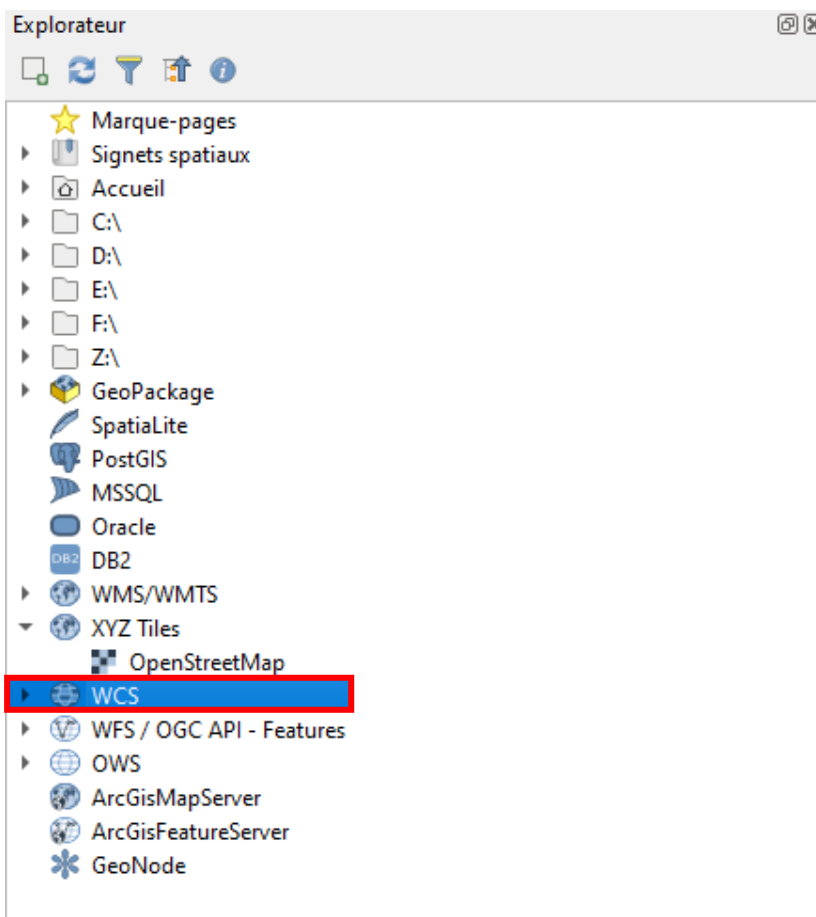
Explorateur

Marque-pages
Signets spatiaux
Accueil
C:\
D:\
E:\
F:\
Z:\
GeoPackage
SpatiaLite
PostGIS
MSSQL
Oracle
DB2
DB2
WMS/WMTS
XYZ Tiles
OpenStreetMap
WCS
WFS / OGC API - Features
OWS
ArcGisMapServer
ArcGisFeatureServer
GeoNode